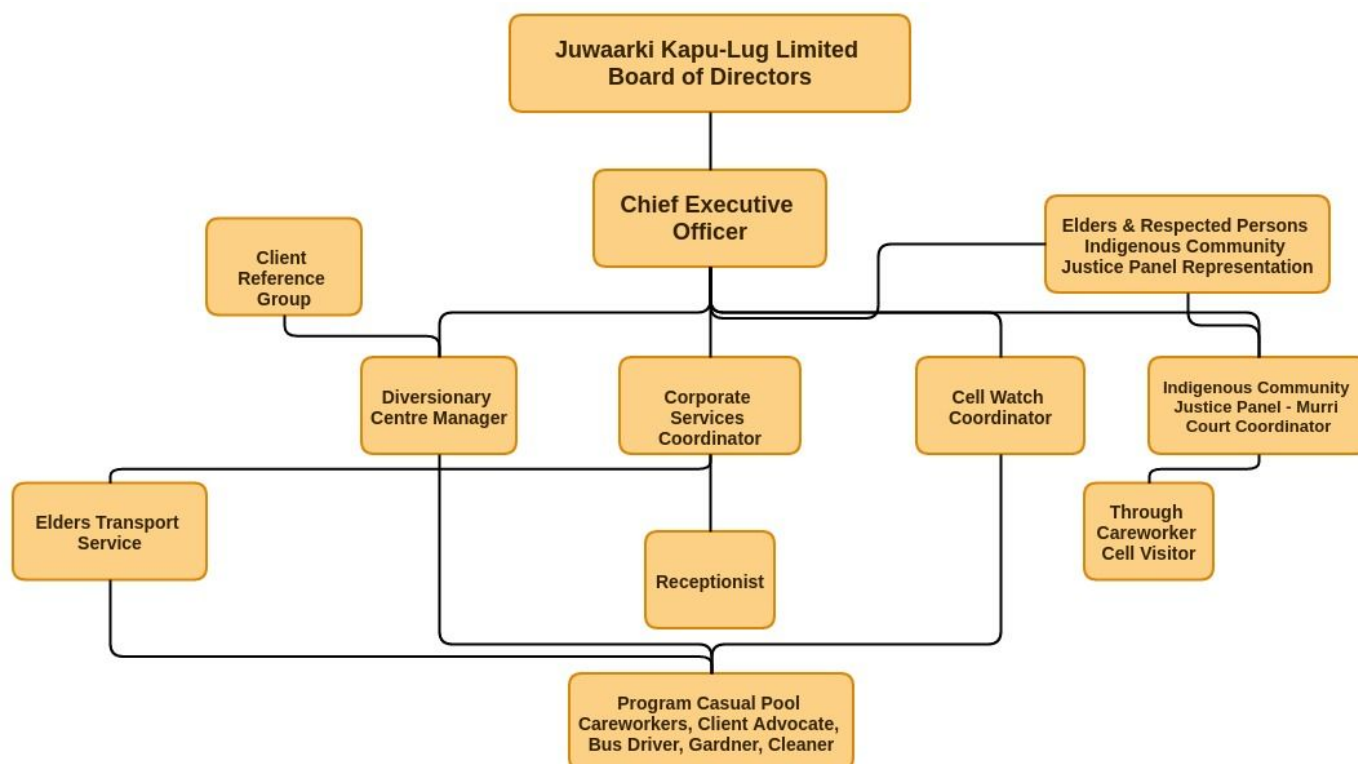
Juwaarki Kapu-Lug Limited
Board of Directors

Chief Executive Officer

Client Reference Group

Elders & Respected Persons Indigenous Community Justice Panel Representation

Diversionary Centre Manager

Corporate Services Coordinator

Cell Watch Coordinator

Indigenous Community Justice Panel - Murri Court Coordinator

Elders Transport Service

Receptionist

Through Careworker Cell Visitor

Program Casual Pool
Careworkers, Client Advocate, Bus Driver, Gardner, Cleaner